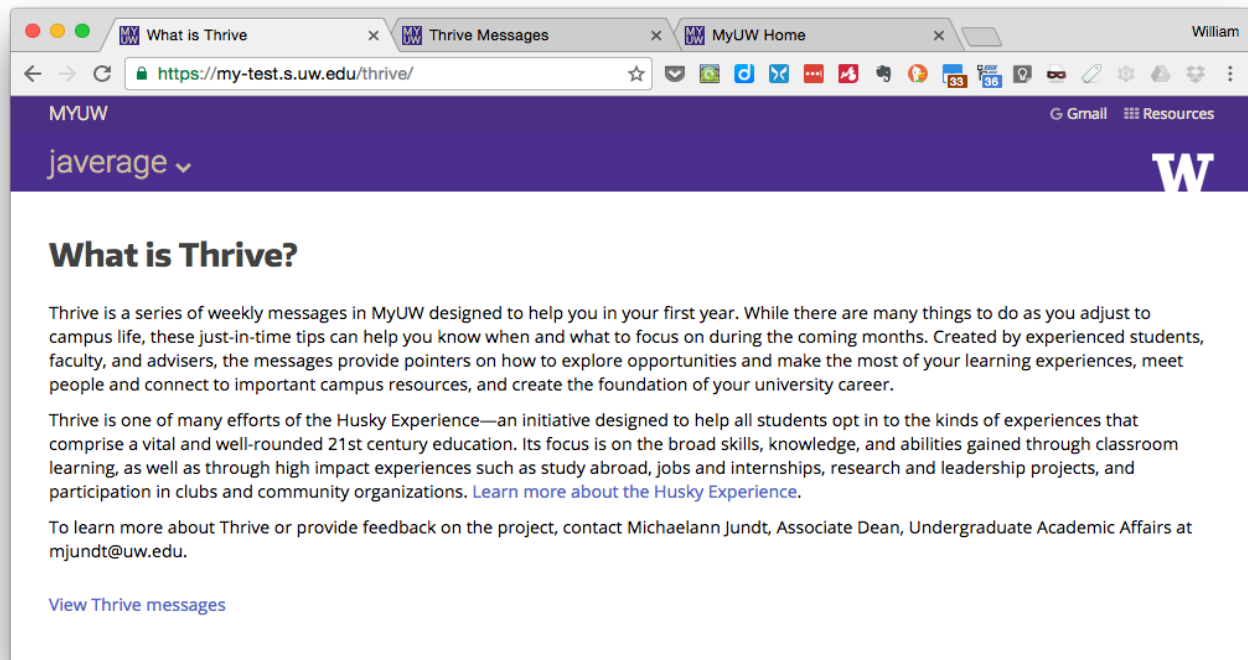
What is Thrive × Thrive Messages × MyUW Home × William

https://my-test.s.uw.edu/thrive/

33 36

MYUW

G Gmail Resources

javerage

W

What is Thrive?

Thrive is a series of weekly messages in MyUW designed to help you in your first year. While there are many things to do as you adjust to campus life, these just-in-time tips can help you know when and what to focus on during the coming months. Created by experienced students, faculty, and advisers, the messages provide pointers on how to explore opportunities and make the most of your learning experiences, meet people and connect to important campus resources, and create the foundation of your university career.

Thrive is one of many efforts of the Husky Experience—an initiative designed to help all students opt in to the kinds of experiences that comprise a vital and well-rounded 21st century education. Its focus is on the broad skills, knowledge, and abilities gained through classroom learning, as well as through high impact experiences such as study abroad, jobs and internships, research and leadership projects, and participation in clubs and community organizations. Learn more about the Husky Experience.

To learn more about Thrive or provide feedback on the project, contact Michaelann Jundt, Associate Dean, Undergraduate Academic Affairs at mjundt@uw.edu.

View Thrive messages